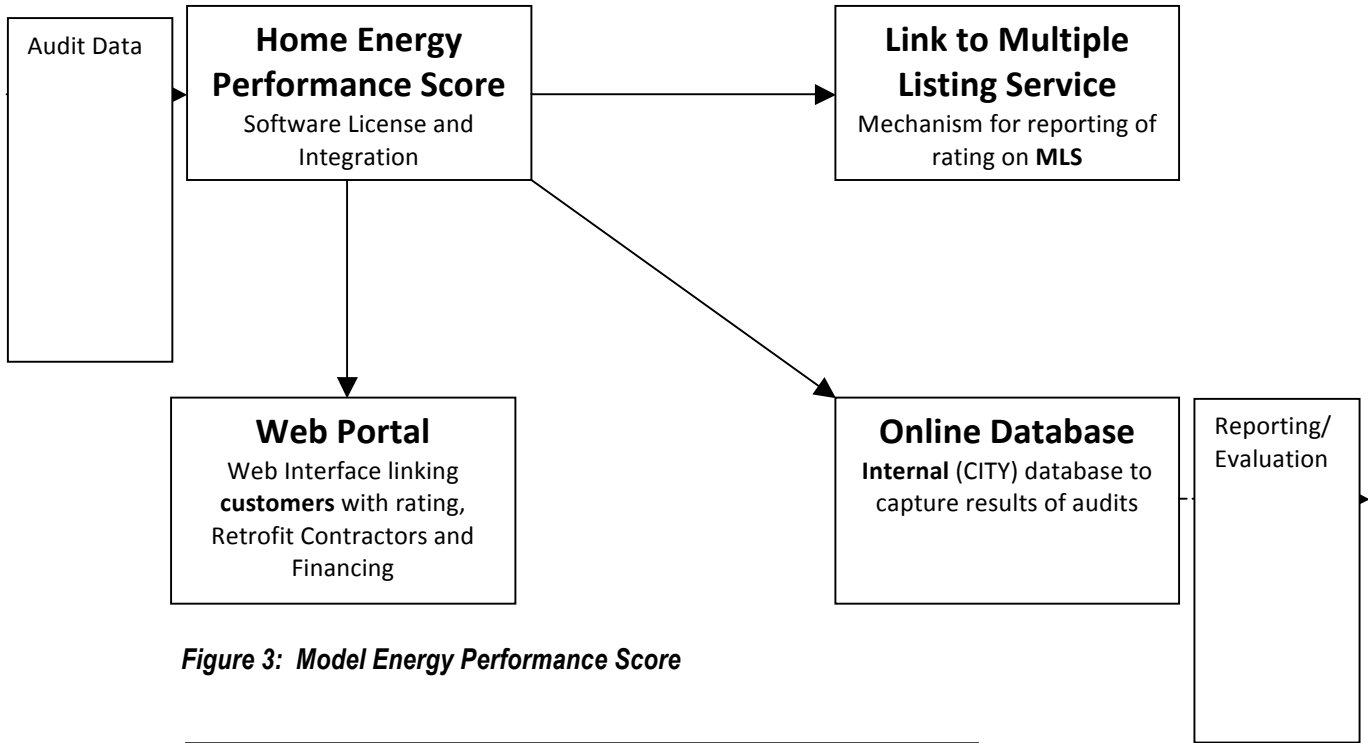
Audit Data

**Home Energy Performance Score**
Software License and Integration

**Link to Multiple Listing Service**
Mechanism for reporting of rating on **MLS**

**Web Portal**
Web Interface linking **customers** with rating, Retrofit Contractors and Financing

**Online Database**
**Internal** (CITY) database to capture results of audits

Reporting/ Evaluation

*Figure 3: Model Energy Performance Score*